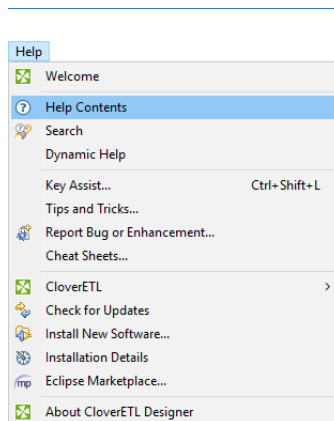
Help
Welcome
Help Contents
Search
Dynamic Help
Key Assist... Ctrl+Shift+L
Tips and Tricks...
Report Bug or Enhancement...
Cheat Sheets...
CloverETL
Check for Updates
Install New Software...
Installation Details
Eclipse Marketplace...
About CloverETL Designer